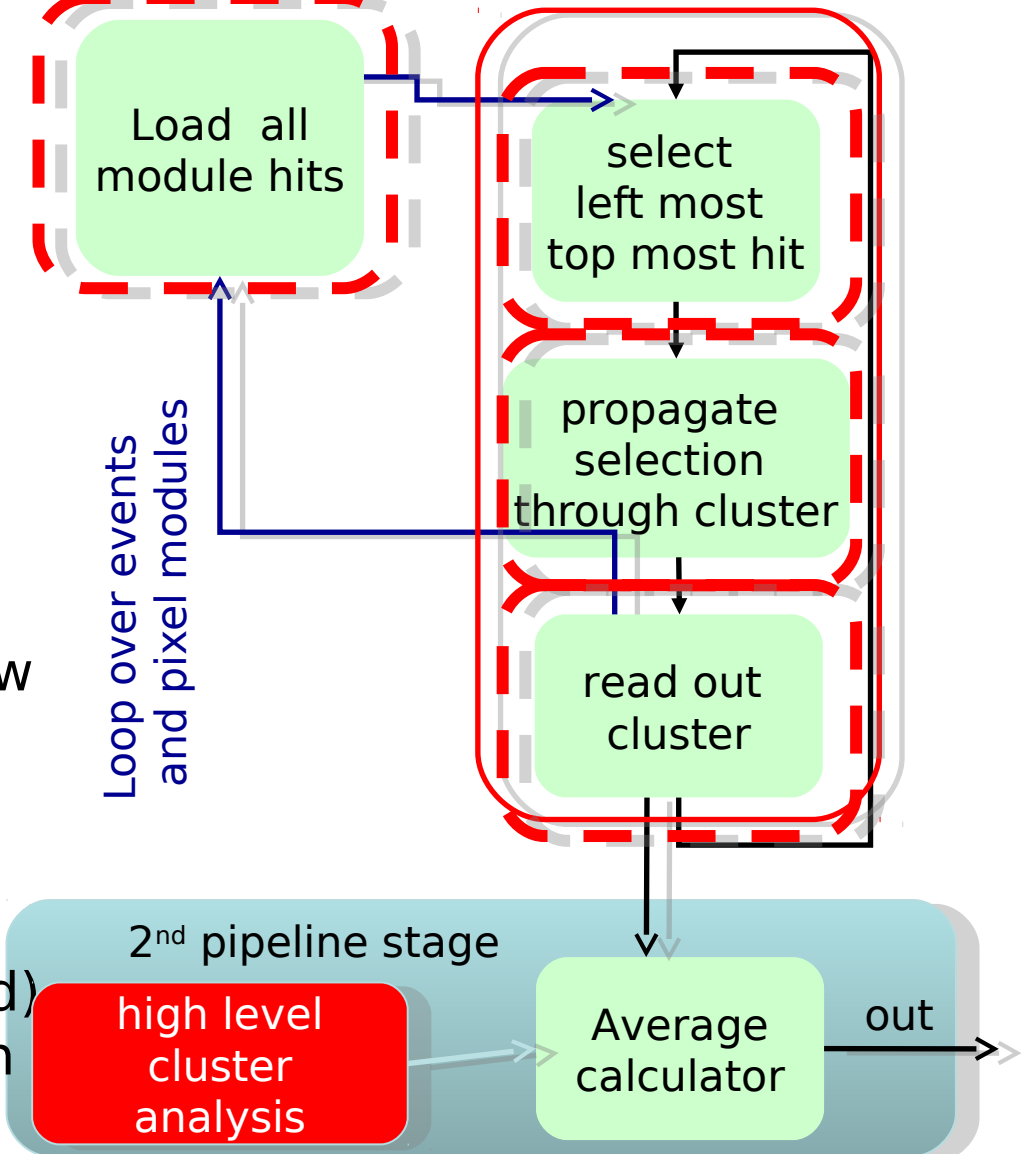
Load all module hits

select left most top most hit

propagate selection through cluster

read out cluster

Loop over events and pixel modules

w

2nd pipeline stage

d)

n

high level cluster analysis

Average calculator

out